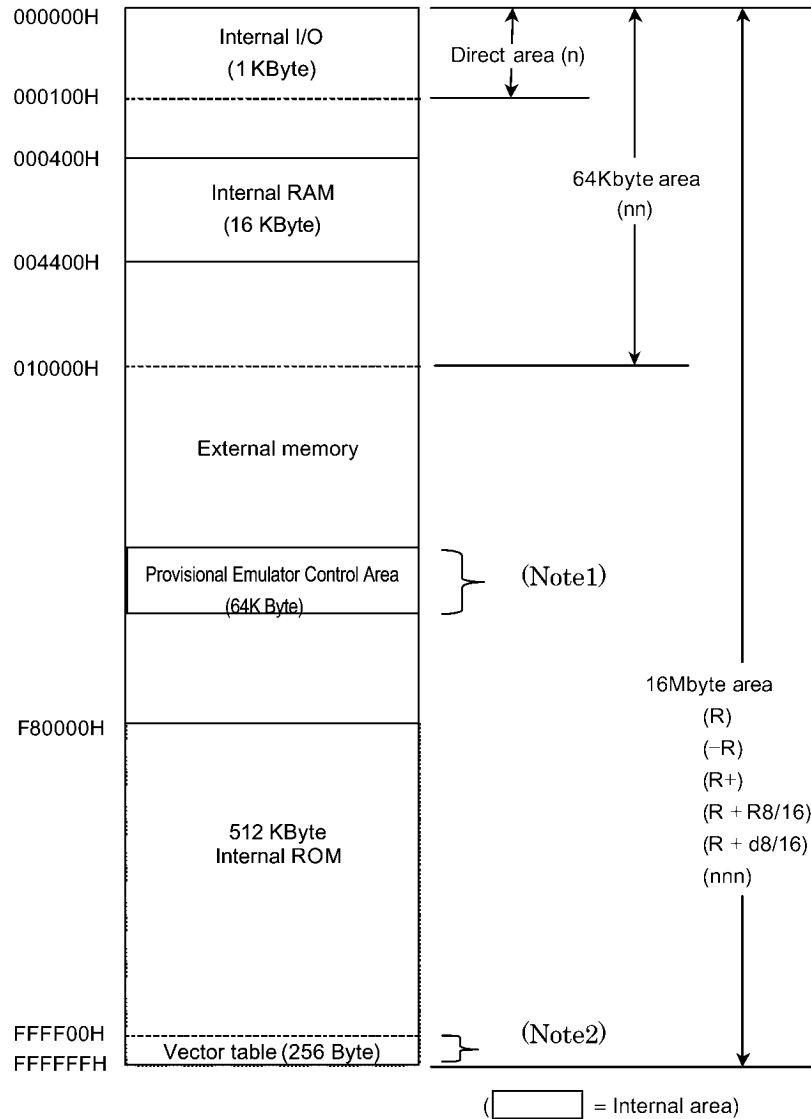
000000H
Internal I/O
(1 KByte)
Direct area (n)
000100H
000400H
Internal RAM
(16 KByte)
64Kbyte area
(nn)
004400H
010000H
External memory
Provisional Emulator Control Area
(64K Byte)
(Note1)
16Mbyte area
(R)
(−R)
(R+)
(R + R8/16)
(R + d8/16)
(nnn)
F80000H
512 KByte
Internal ROM
FFFF00H
(Note2)
Vector table (256 Byte)
FFFFFFH
( = Internal area)